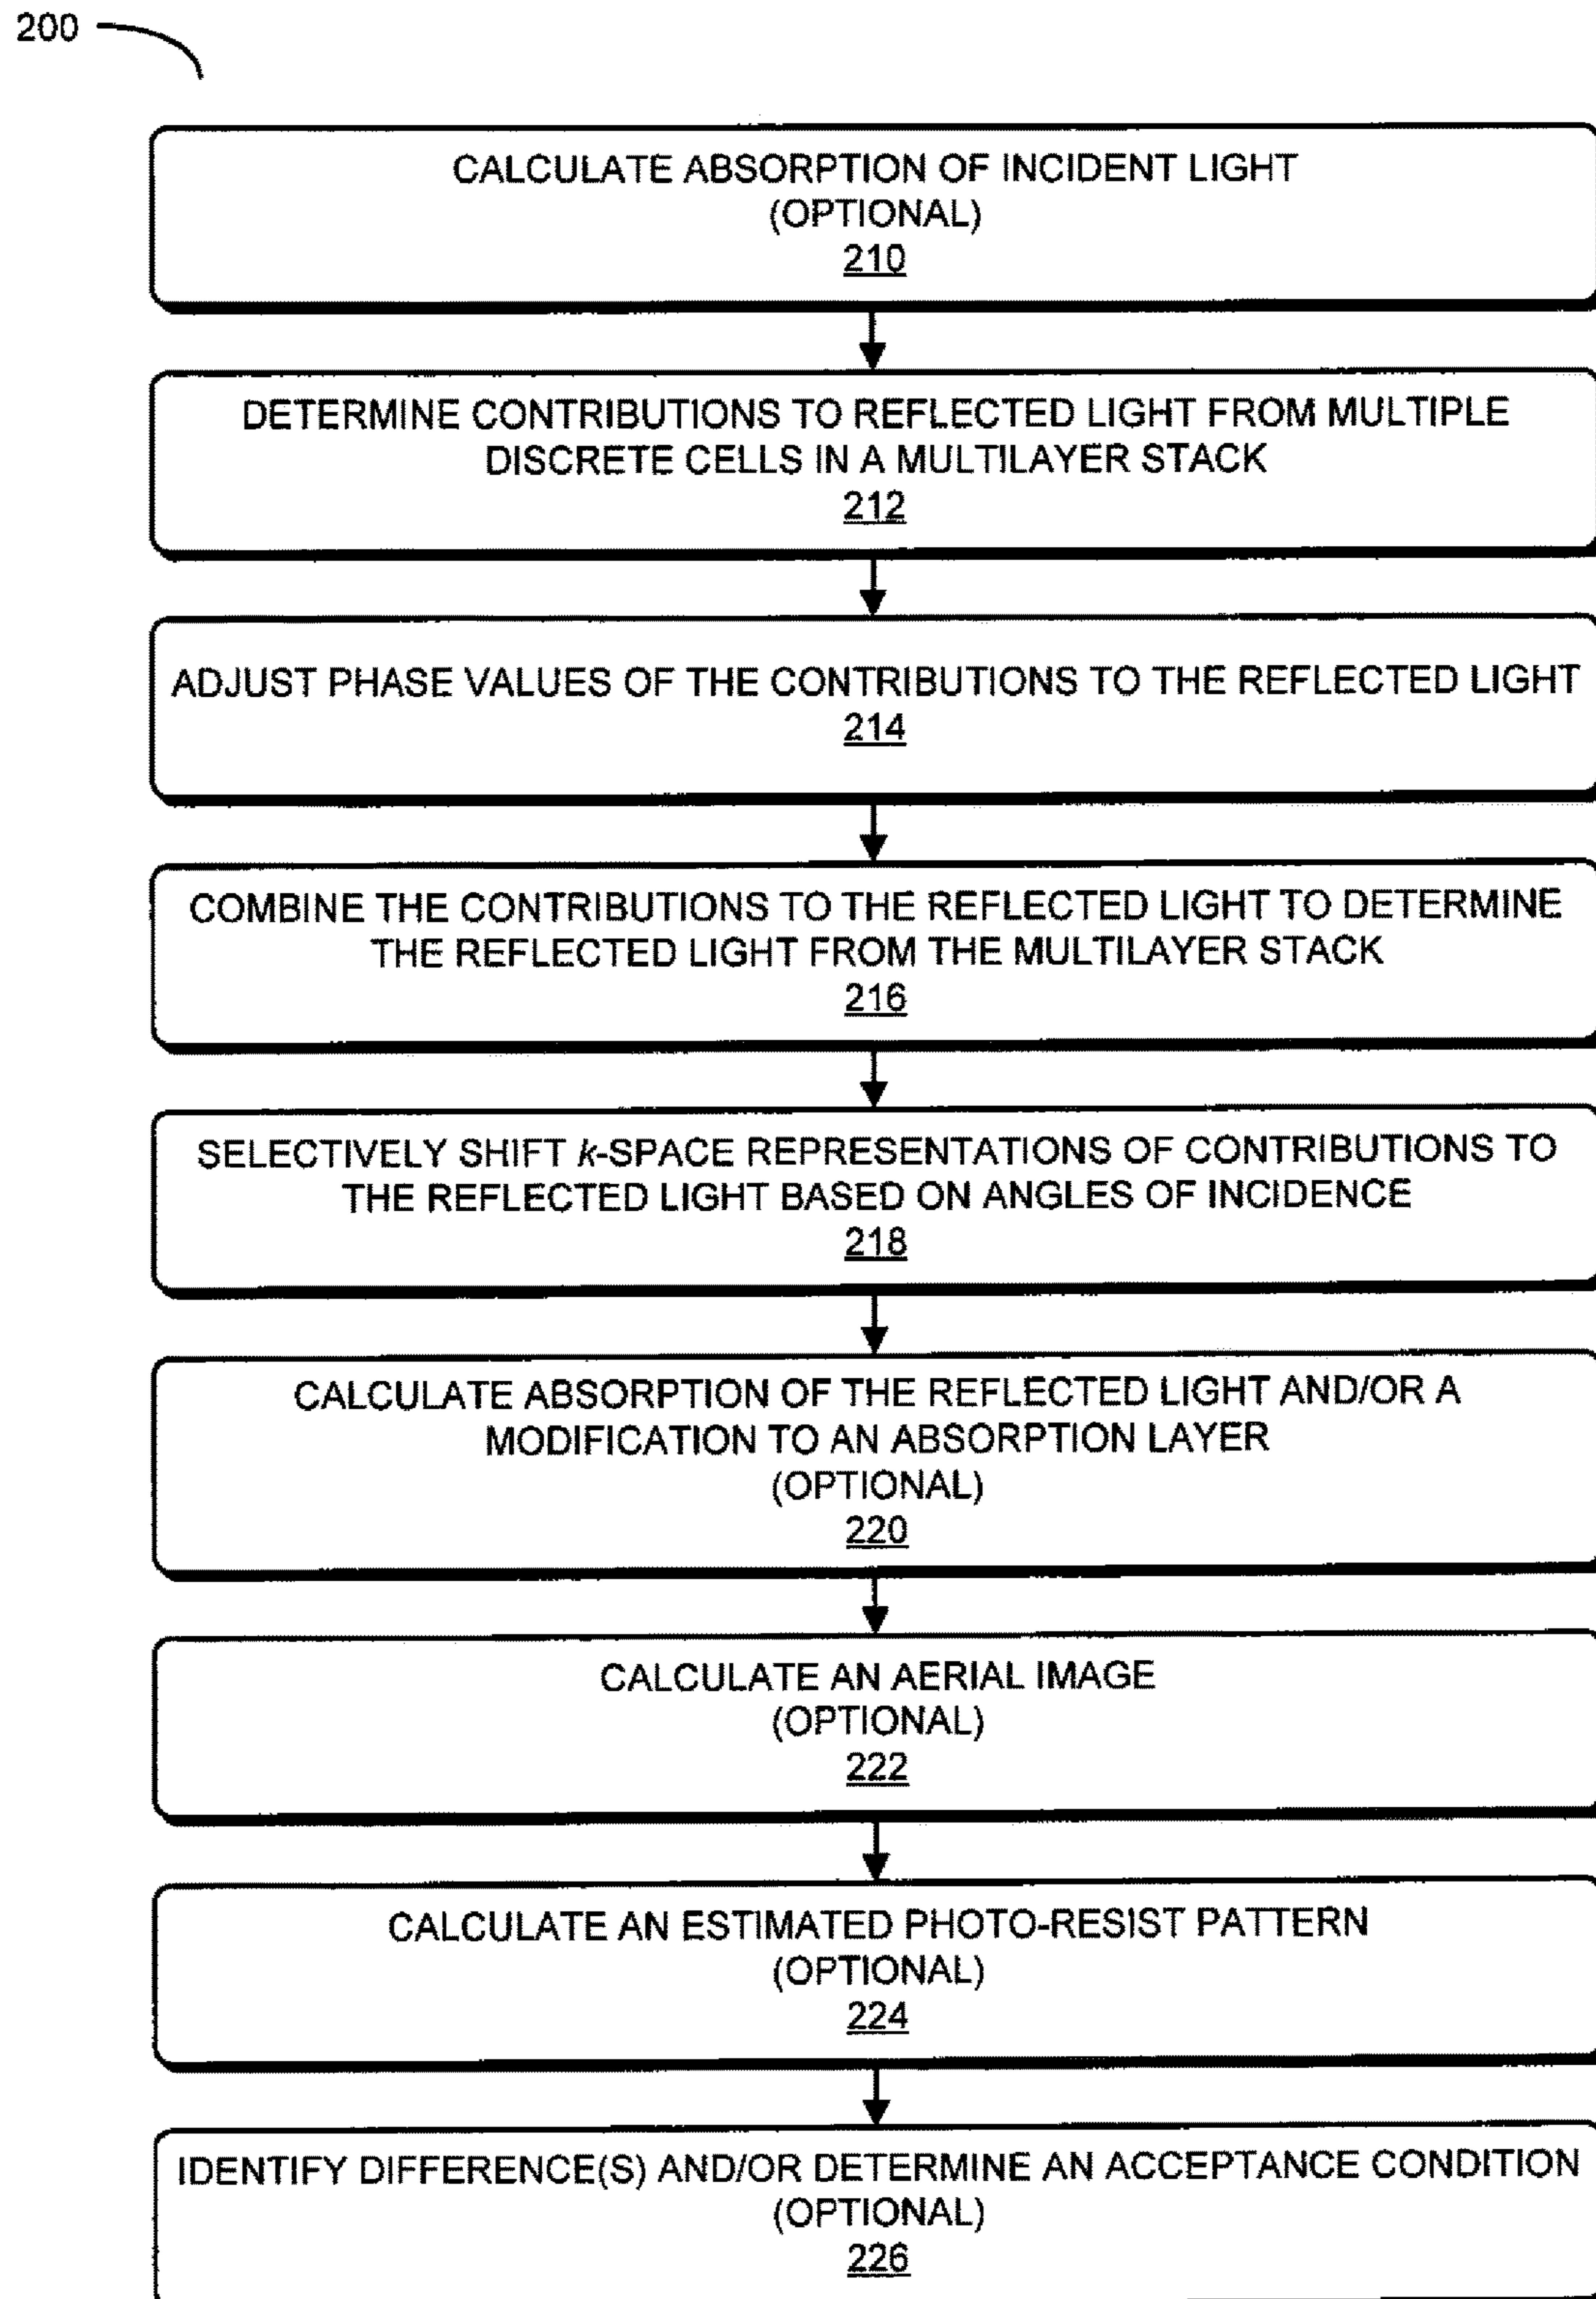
200

CALCULATE ABSORPTION OF INCIDENT LIGHT
(OPTIONAL)
210

DETERMINE CONTRIBUTIONS TO REFLECTED LIGHT FROM MULTIPLE DISCRETE CELLS IN A MULTILAYER STACK
212

ADJUST PHASE VALUES OF THE CONTRIBUTIONS TO THE REFLECTED LIGHT
214

COMBINE THE CONTRIBUTIONS TO THE REFLECTED LIGHT TO DETERMINE THE REFLECTED LIGHT FROM THE MULTILAYER STACK
216

SELECTIVELY SHIFT $k$-SPACE REPRESENTATIONS OF CONTRIBUTIONS TO THE REFLECTED LIGHT BASED ON ANGLES OF INCIDENCE
218

CALCULATE ABSORPTION OF THE REFLECTED LIGHT AND/OR A MODIFICATION TO AN ABSORPTION LAYER
(OPTIONAL)
220

CALCULATE AN AERIAL IMAGE
(OPTIONAL)
222

CALCULATE AN ESTIMATED PHOTO-RESIST PATTERN
(OPTIONAL)
224

IDENTIFY DIFFERENCE(S) AND/OR DETERMINE AN ACCEPTANCE CONDITION
(OPTIONAL)
226